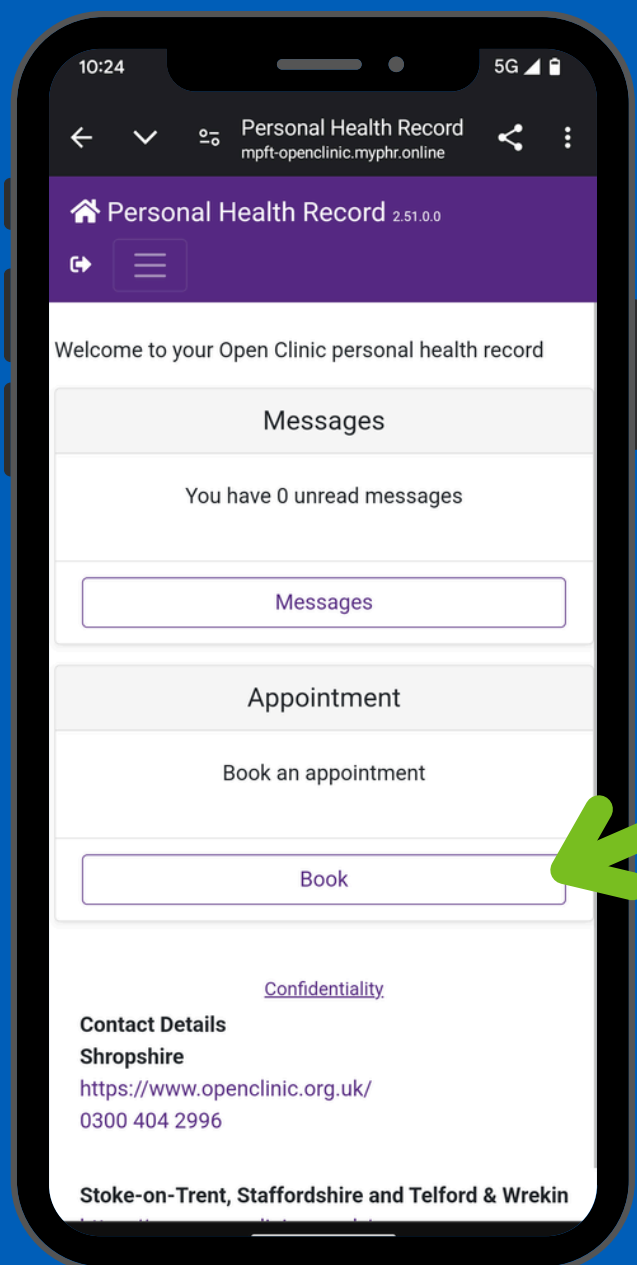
10:24

5G

Personal Health Record
mpft-openclinic.myphr.online

Personal Health Record 2.51.0.0

Welcome to your Open Clinic personal health record

Messages

You have 0 unread messages

Messages

Appointment

Book an appointment

Book

Confidentiality

**Contact Details**
**Shropshire**
https://www.openclinic.org.uk/
0300 404 2996

**Stoke-on-Trent, Staffordshire and Telford & Wrekin**
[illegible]